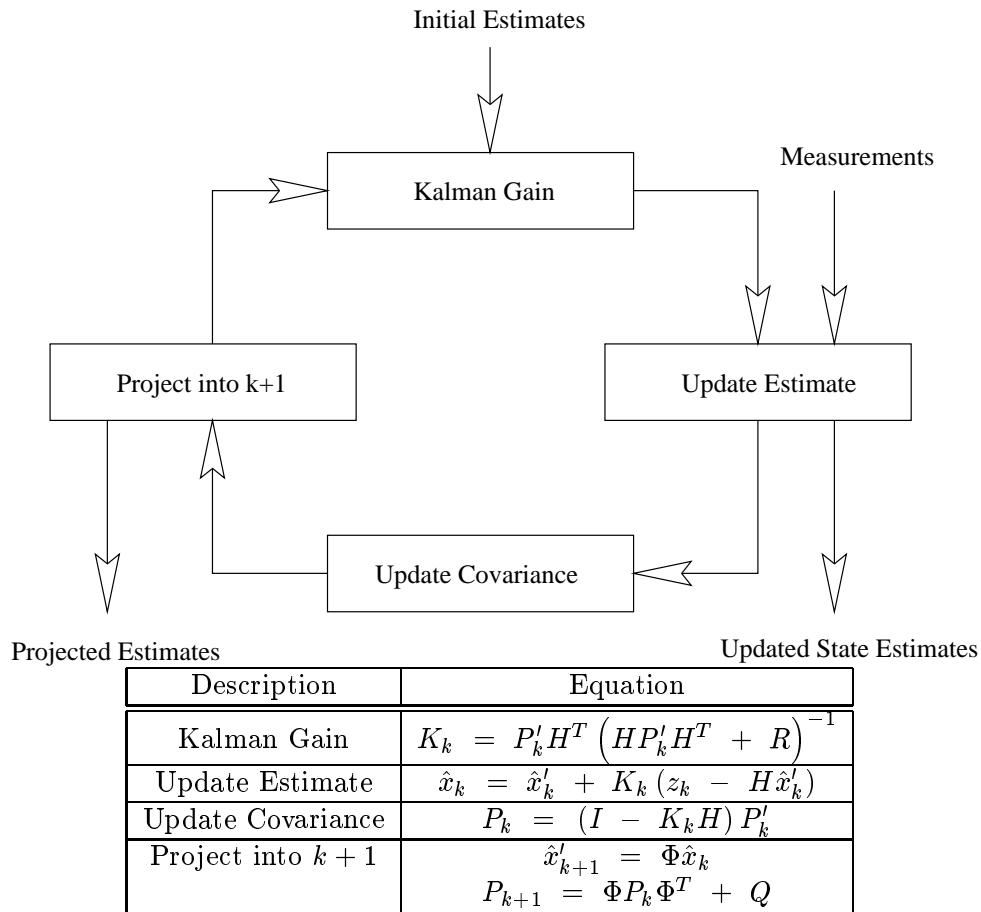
Initial Estimates

Measurements

Kalman Gain

Project into k+1

Update Estimate

Update Covariance

Projected Estimates

Updated State Estimates

| Description | Equation |
|---|---|
| Kalman Gain | $K_k = P'_k H^T \left( H P'_k H^T + R \right)^{-1}$ |
| Update Estimate | $\hat{x}_k = \hat{x}'_k + K_k \left( z_k - H \hat{x}'_k \right)$ |
| Update Covariance | $P_k = \left( I - K_k H \right) P'_k$ |
| Project into $k+1$ | $\hat{x}'_{k+1} = \Phi \hat{x}_k$ $P_{k+1} = \Phi P_k \Phi^T + Q$ |